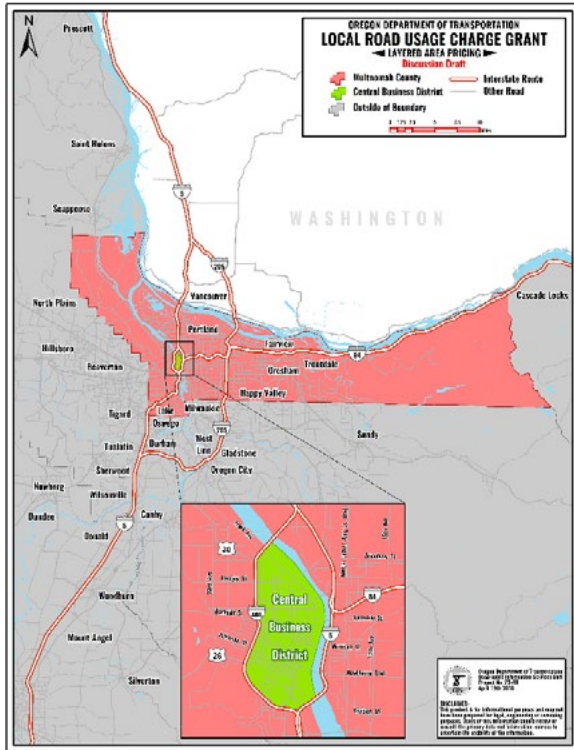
N

OREGON DEPARTMENT OF TRANSPORTATION
LOCAL ROAD USAGE CHARGE GRANT
LAYERED AREA PRICING
Discussion Draft

Multnomah County
Central Business District
Outside of Boundary
Interstate Route
Other Road

0 1.25 2.5 5 7.5 10 Miles

WASHINGTON

Prescott
Saint Helens
Scappoose
North Plains
Hillsboro
Beaverton
Tigard
Tualatin
Sherwood
Newberg
Wilsonville
Dundee
Donald
Woodburn
Mount Angel
Silverton
Canby
Oregon City
Gladstone
West Linn
Durham
Lake Oswego
Milwaukie
Happy Valley
Portland
Vancouver
Fairview
Troutdale
Gresham
Sandy
Cascade Locks

5
205
84
205
5

30
405
26
84
5

Central Business District

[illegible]
DISCLAIMER:
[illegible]